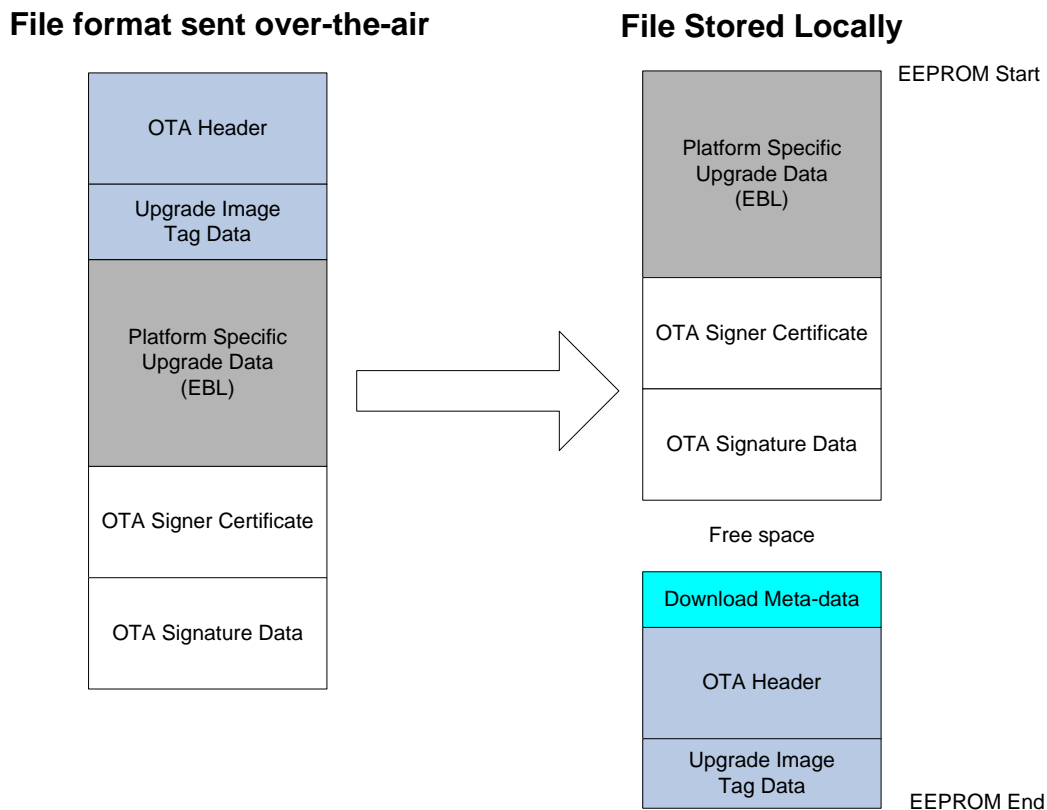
File format sent over-the-air

OTA Header

Upgrade Image Tag Data

Platform Specific Upgrade Data (EBL)

OTA Signer Certificate

OTA Signature Data

File Stored Locally

EEPROM Start

Platform Specific Upgrade Data (EBL)

OTA Signer Certificate

OTA Signature Data

Free space

Download Meta-data

OTA Header

Upgrade Image Tag Data

EEPROM End